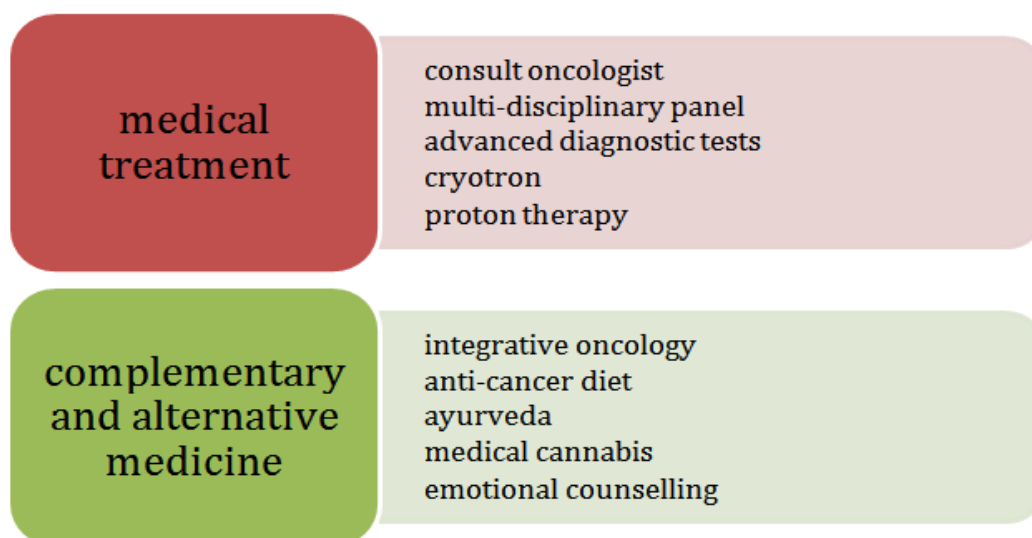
medical treatment

consult oncologist
multi-disciplinary panel
advanced diagnostic tests
cryotron
proton therapy

complementary and alternative medicine

integrative oncology
anti-cancer diet
ayurveda
medical cannabis
emotional counselling